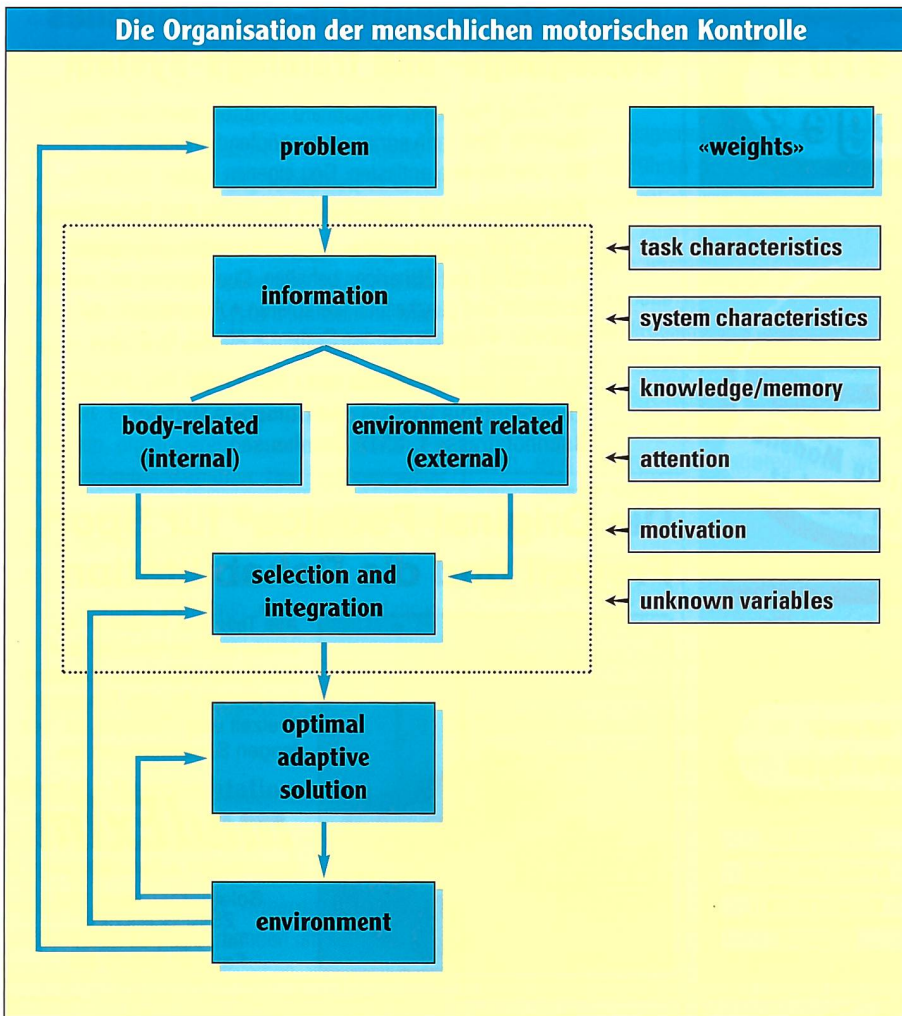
Die Organisation der menschlichen motorischen Kontrolle

problem

«weights»

task characteristics

information

system characteristics

knowledge/memory

body-related (internal)

environment related (external)

attention

motivation

selection and integration

unknown variables

optimal adaptive solution

environment